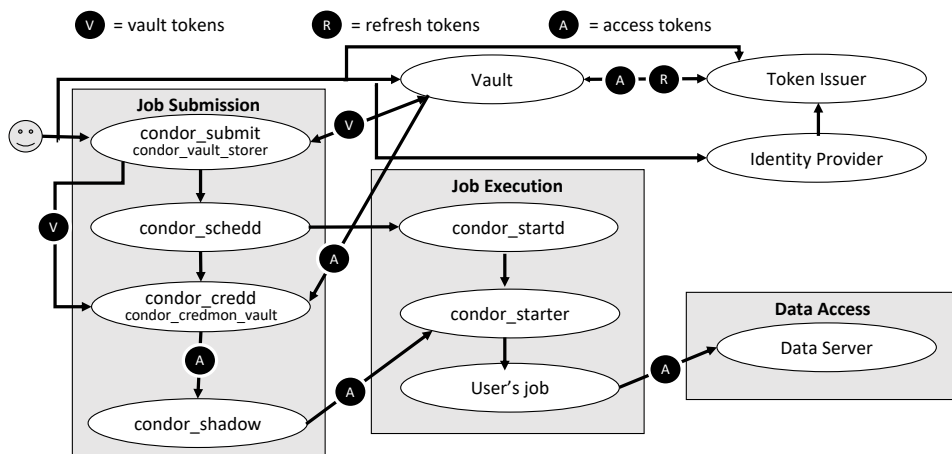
V = vault tokens
R = refresh tokens
A = access tokens

Vault
A
R
Token Issuer

Job Submission
condor_submit
condor_vault_storer
V
Identity Provider

Job Execution
V
condor_schedd
condor_startd
A
condor_credd
condor_credmon_vault
condor_starter

Data Access
A
Data Server
User's job
A
A
condor_shadow